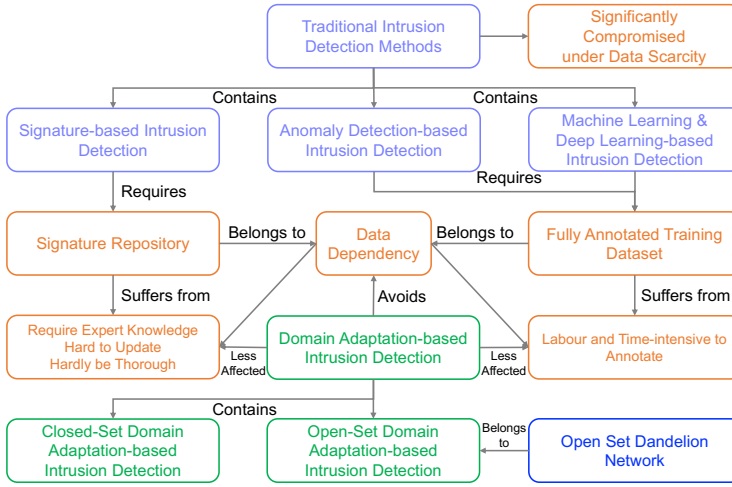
Traditional Intrusion Detection Methods

Significantly Compromised under Data Scarcity

Contains

Contains

Signature-based Intrusion Detection

Anomaly Detection-based Intrusion Detection

Machine Learning & Deep Learning-based Intrusion Detection

Requires

Requires

Signature Repository

Belongs to

Data Dependency

Belongs to

Fully Annotated Training Dataset

Suffers from

Avoids

Suffers from

Require Expert Knowledge Hard to Update Hardly be Thorough

Less Affected

Domain Adaptation-based Intrusion Detection

Less Affected

Labour and Time-intensive to Annotate

Contains

Closed-Set Domain Adaptation-based Intrusion Detection

Open-Set Domain Adaptation-based Intrusion Detection

Belongs to

Open Set Dandelion Network